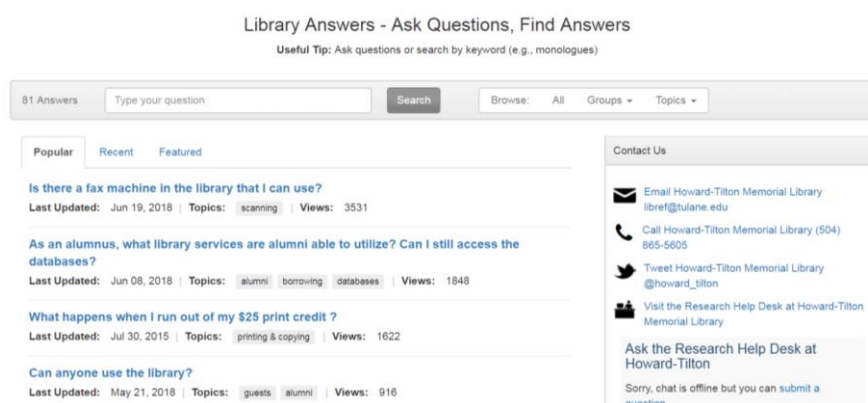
Library Answers - Ask Questions, Find Answers

**Useful Tip:** Ask questions or search by keyword (e.g., monologues)

81 Answers | Type your question | Search | Browse: All | Groups | Topics

Popular | Recent | Featured

**Is there a fax machine in the library that I can use?**
**Last Updated:** Jun 19, 2018 | **Topics:** scanning | **Views:** 3531

**As an alumnus, what library services are alumni able to utilize? Can I still access the databases?**
**Last Updated:** Jun 08, 2018 | **Topics:** alumni borrowing databases | **Views:** 1848

**What happens when I run out of my $25 print credit ?**
**Last Updated:** Jul 30, 2015 | **Topics:** printing & copying | **Views:** 1622

**Can anyone use the library?**
**Last Updated:** May 21, 2018 | **Topics:** guests alumni | **Views:** 916

Contact Us

Email Howard-Tilton Memorial Library libref@tulane.edu

Call Howard-Tilton Memorial Library (504) 865-5605

Tweet Howard-Tilton Memorial Library @howard_tilton

Visit the Research Help Desk at Howard-Tilton Memorial Library

Ask the Research Help Desk at Howard-Tilton

Sorry, chat is offline but you can submit a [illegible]